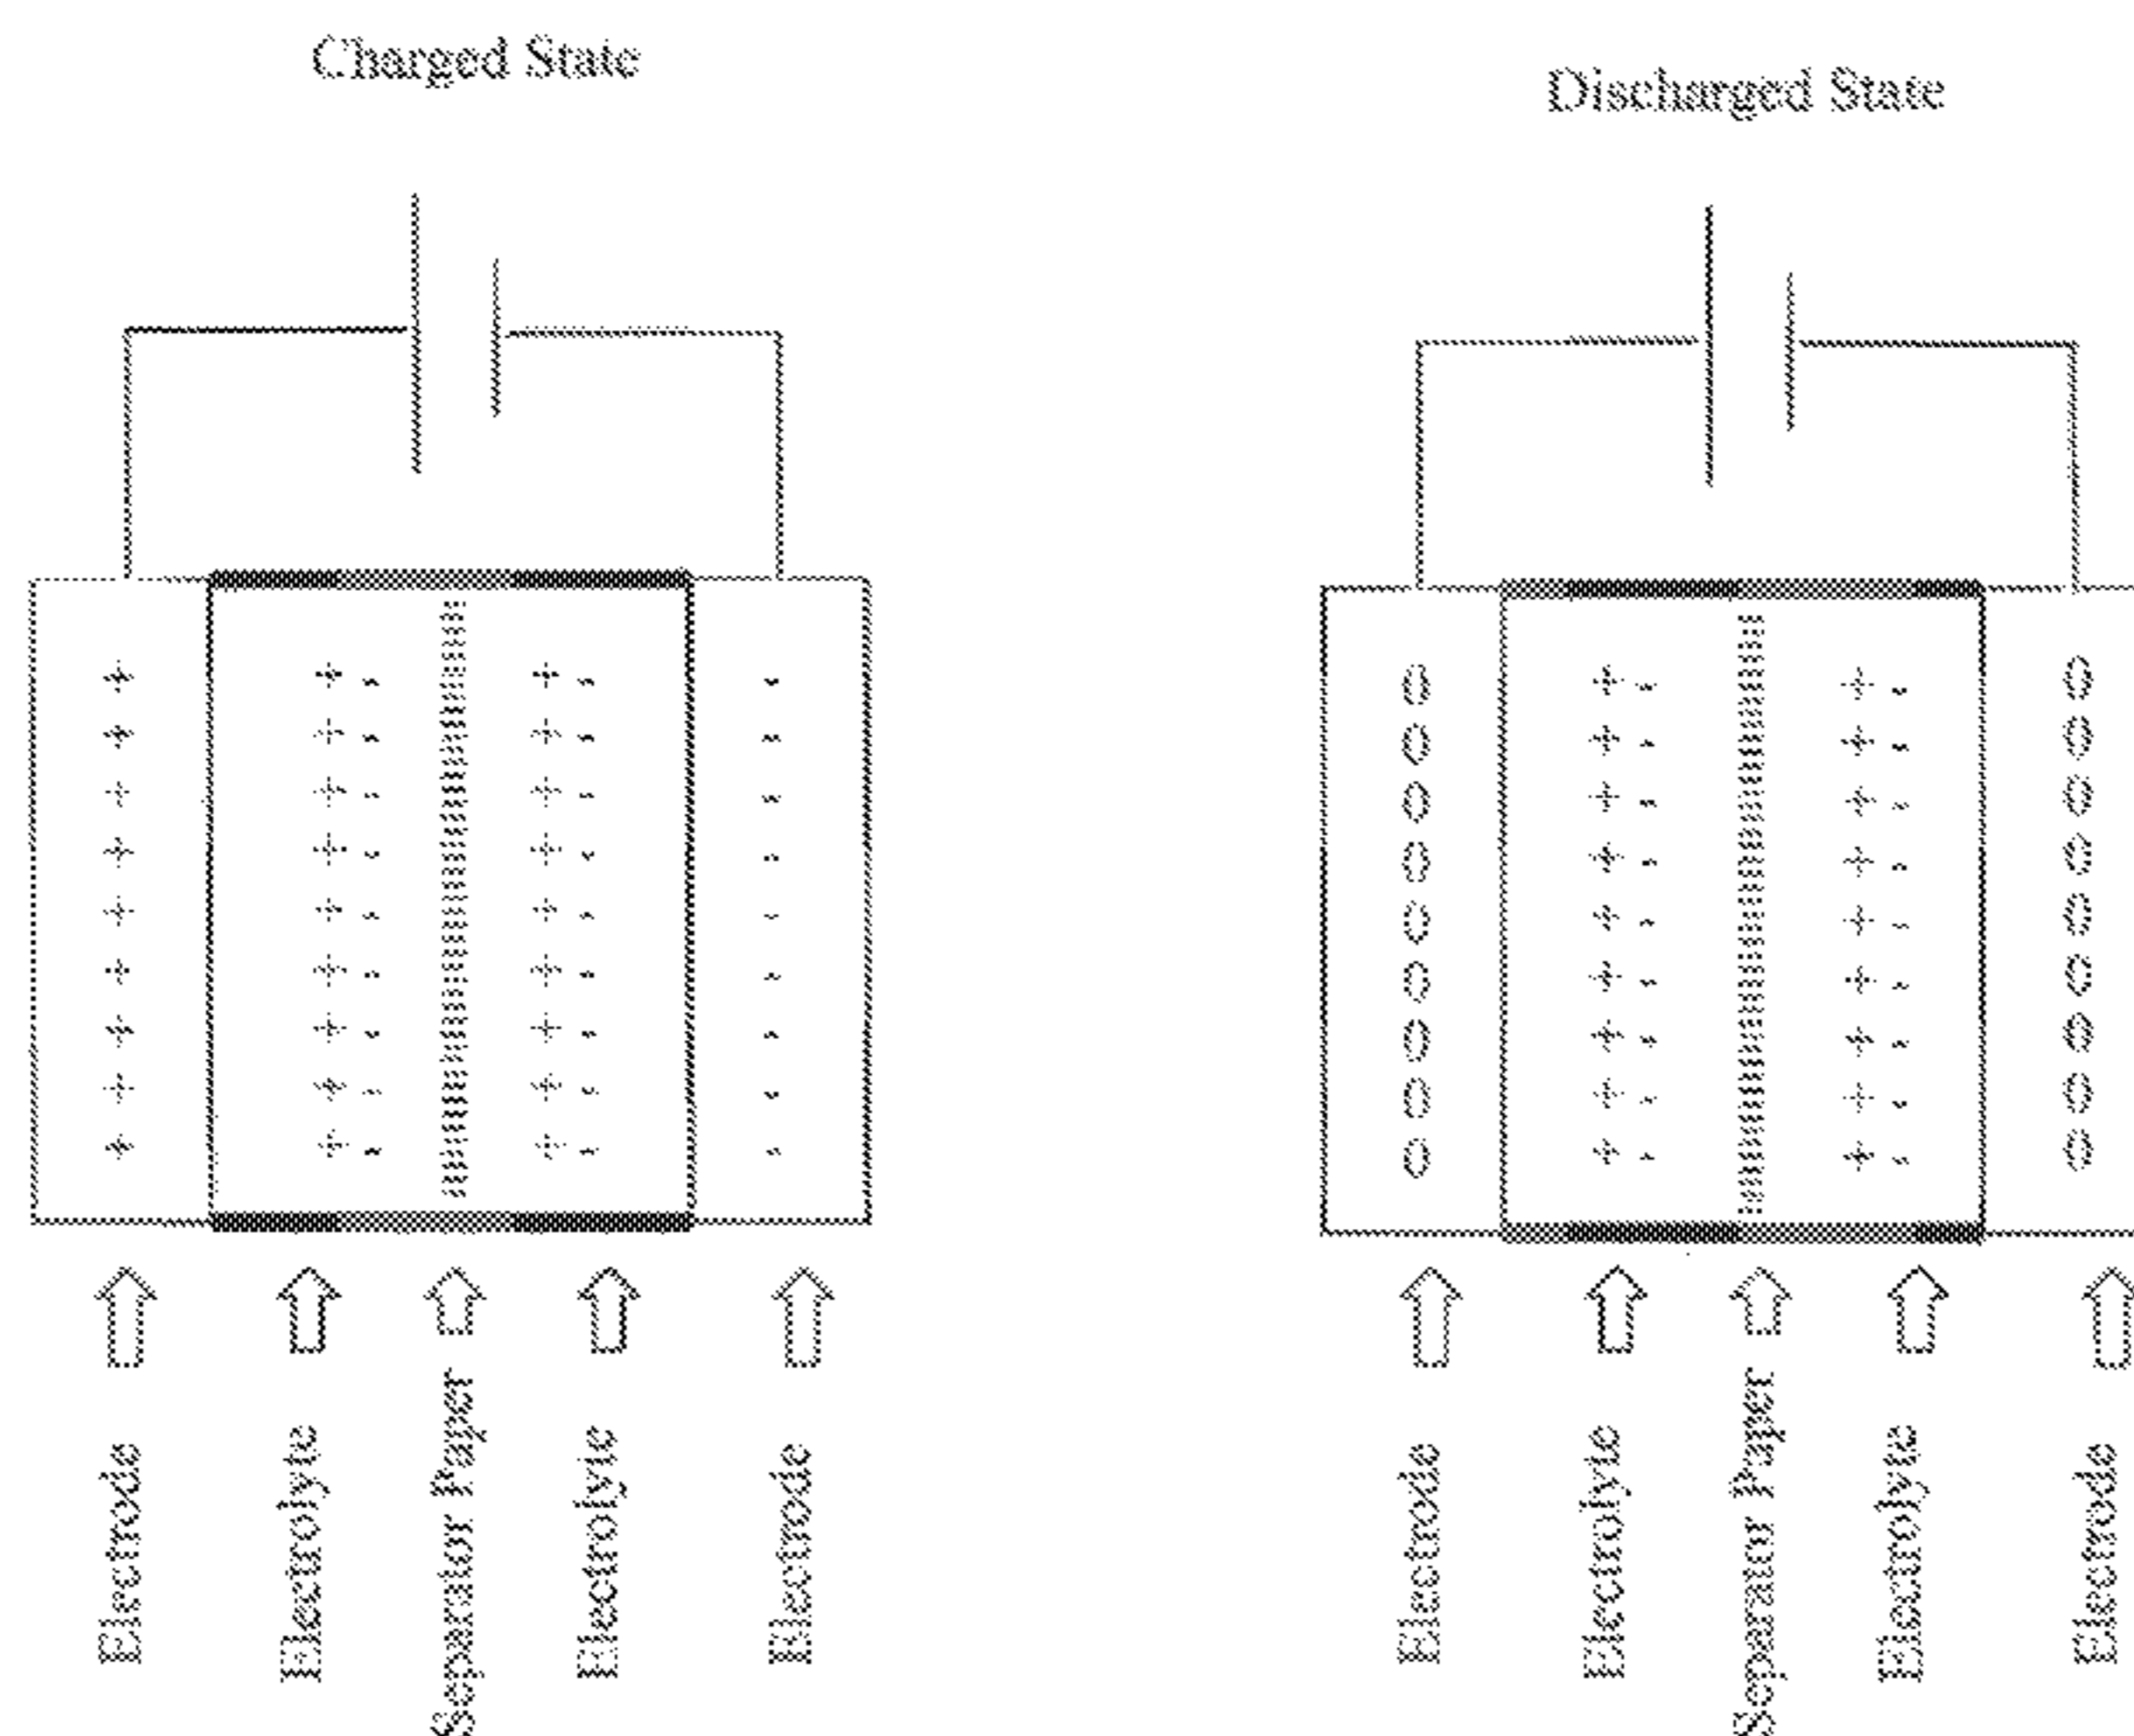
Charged State

Discharged State

+ + + + + + + + +

+ - + - + - + - + - + - + - + - + -

+ - + - + - + - + - + - + - + - + -

- - - - - - - - -

0 0 0 0 0 0 0 0 0

+ - + - + - + - + - + - + - + - + -

+ - + - + - + - + - + - + - + - + -

0 0 0 0 0 0 0 0 0

Electrode

Electrolyte

Separator Paper

Electrolyte

Electrode

Electrode

Electrolyte

Separator Paper

Electrolyte

Electrode